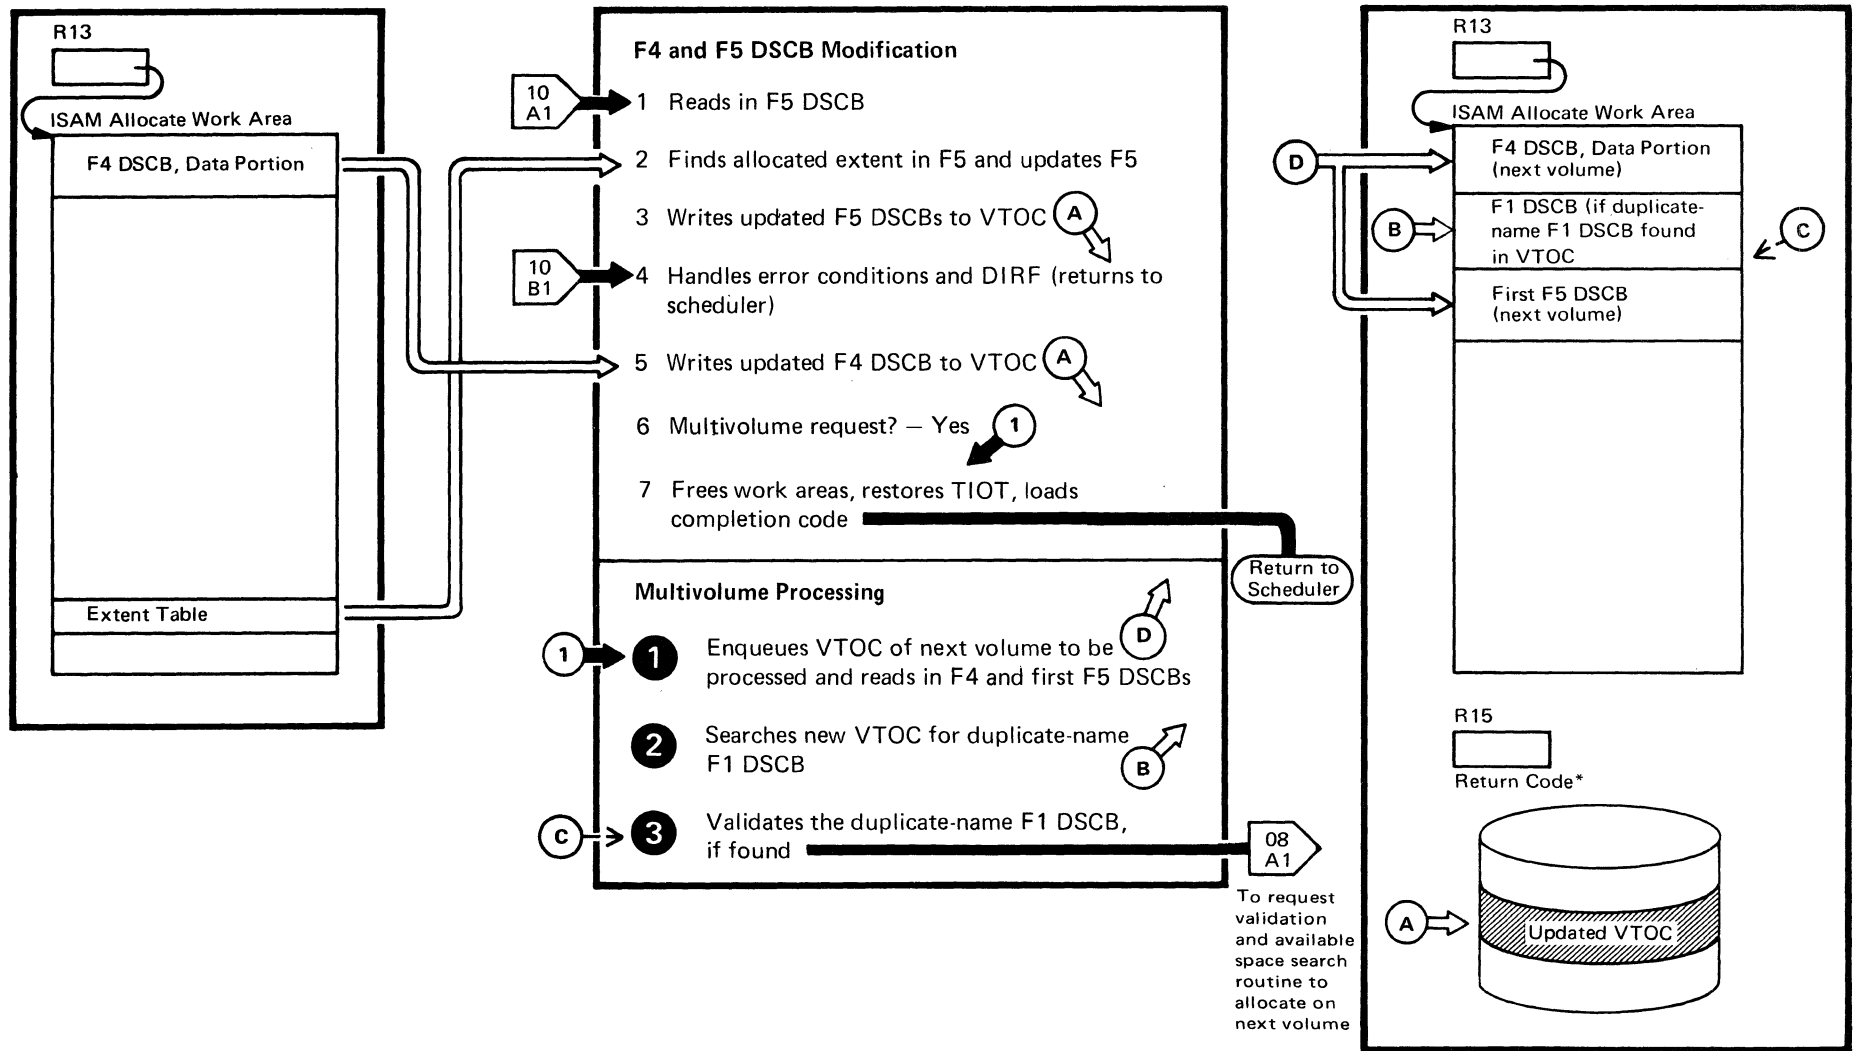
R13

ISAM Allocate Work Area

F4 DSCB, Data Portion

Extent Table

F4 and F5 DSCB Modification

10 A1

1 Reads in F5 DSCB

2 Finds allocated extent in F5 and updates F5

3 Writes updated F5 DSCBs to VTOC A

10 B1

4 Handles error conditions and DIRF (returns to scheduler)

5 Writes updated F4 DSCB to VTOC A

6 Multivolume request? — Yes 1

7 Frees work areas, restores TIOT, loads completion code

Return to Scheduler

Multivolume Processing

1 1 Enqueues VTOC of next volume to be processed and reads in F4 and first F5 DSCBs D

2 Searches new VTOC for duplicate-name F1 DSCB B

C 3 Validates the duplicate-name F1 DSCB, if found

08 A1

To request validation and available space search routine to allocate on next volume

R13

ISAM Allocate Work Area

D

F4 DSCB, Data Portion (next volume)

B

F1 DSCB (if duplicate-name F1 DSCB found in VTOC

C

First F5 DSCB (next volume)

R15

Return Code*

A

Updated VTOC